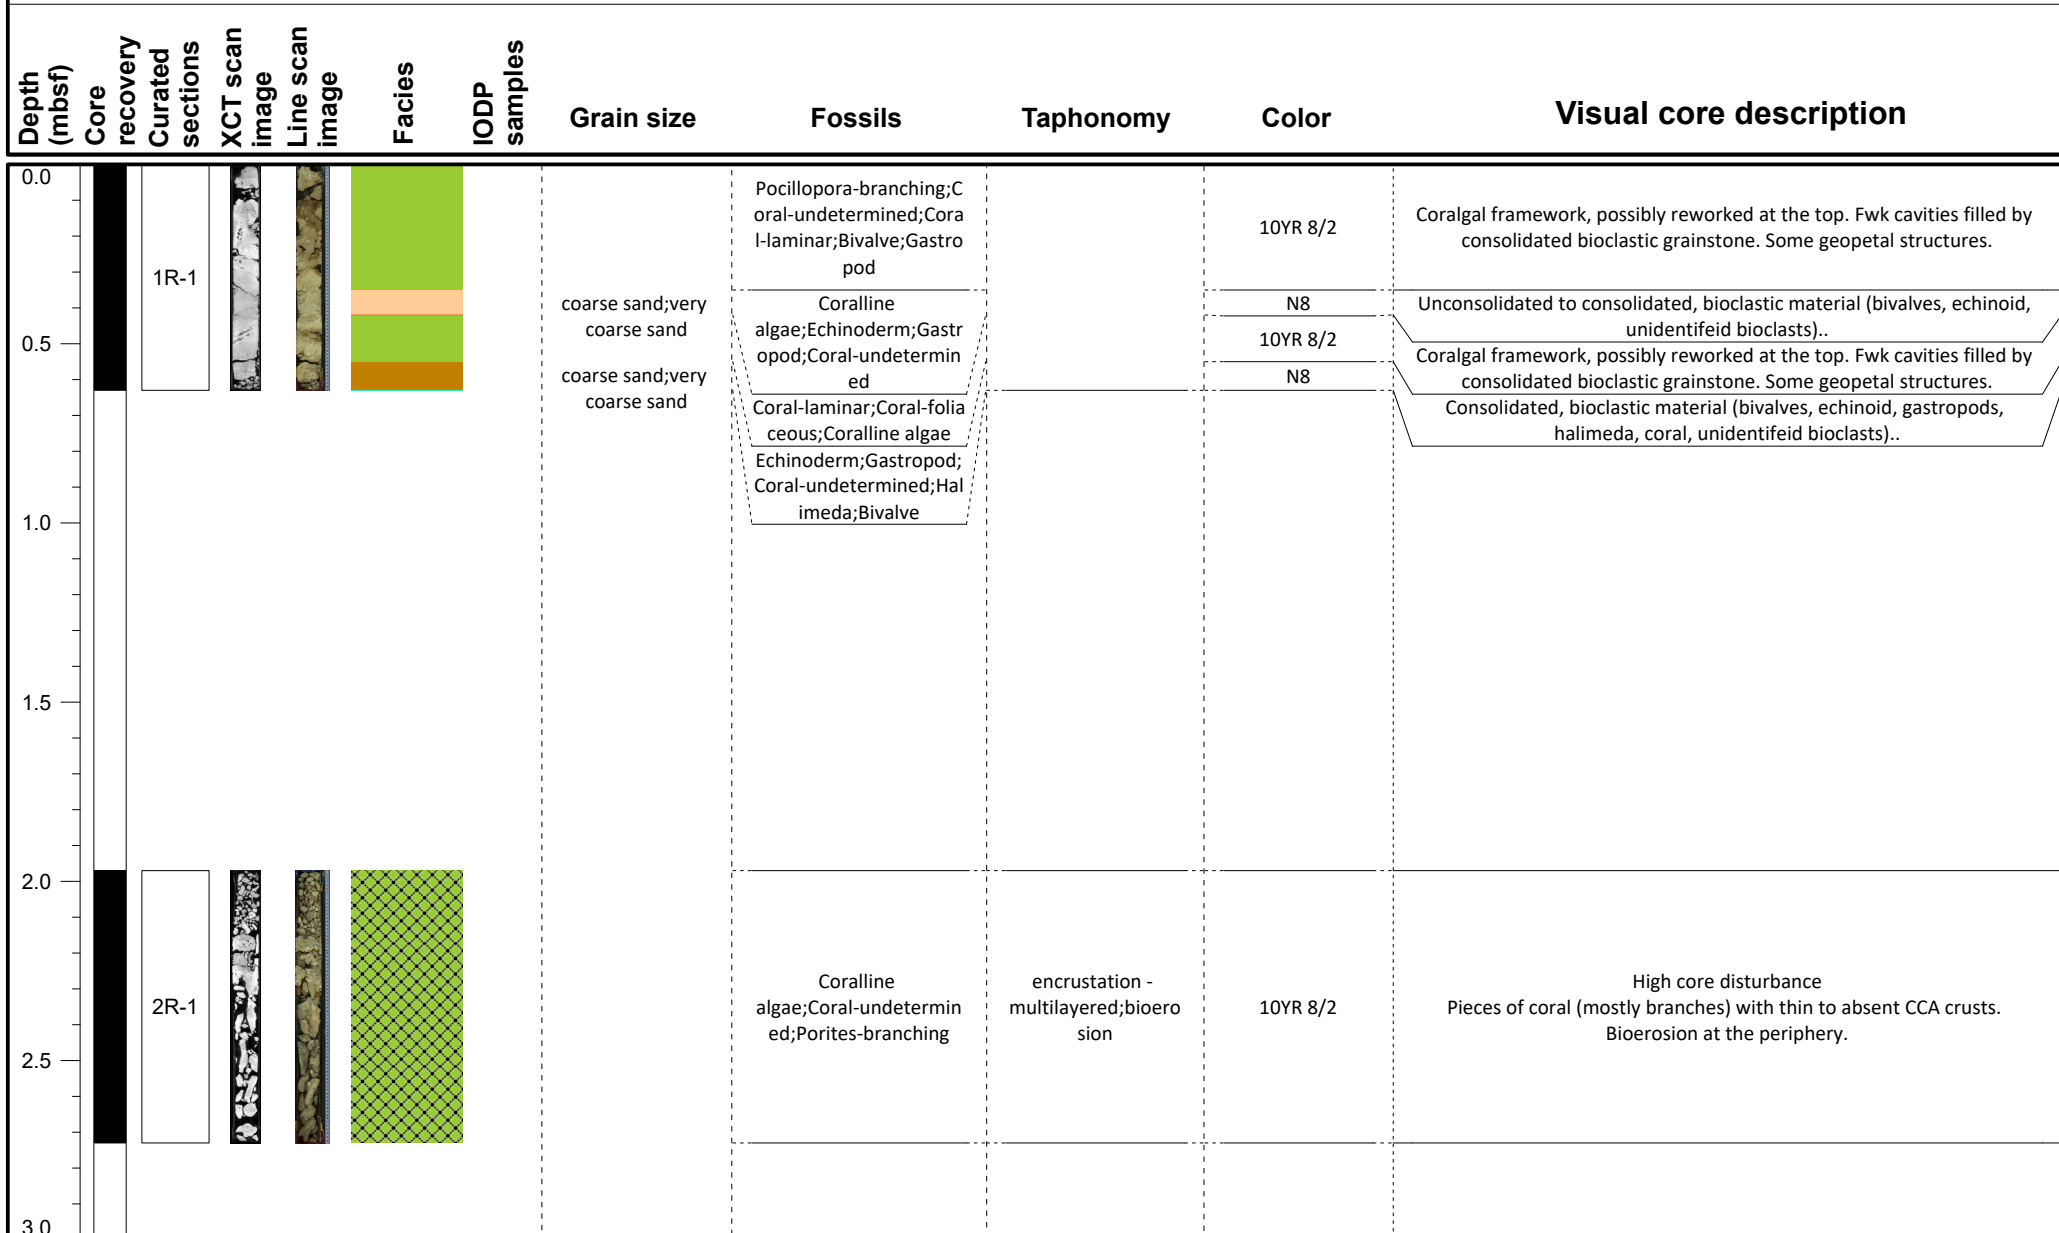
Depth (mbsf)
Core recovery
Curated sections
XCT scan image
Line scan image
Facies
IODP samples
Grain size
Fossils
Taphonomy
Color
Visual core description

0.0
0.5
1.0
1.5
2.0
2.5
3.0

1R-1

Pocillopora-branching;Coral-undetermined;Coral-laminar;Bivalve;Gastropod

10YR 8/2

Coralgal framework, possibly reworked at the top. Fwk cavities filled by consolidated bioclastic grainstone. Some geopetal structures.

coarse sand;very coarse sand

Coralline algae;Echinoderm;Gastropod;Coral-undetermined

N8

Unconsolidated to consolidated, bioclastic material (bivalves, echinoid, unidentifeid bioclasts)..

10YR 8/2

Coralgal framework, possibly reworked at the top. Fwk cavities filled by consolidated bioclastic grainstone. Some geopetal structures.

coarse sand;very coarse sand

N8

Coral-laminar;Coral-foliaceous;Coralline algae

Consolidated, bioclastic material (bivalves, echinoid, gastropods, halimeda, coral, unidentifeid bioclasts)..

Echinoderm;Gastropod;Coral-undetermined;Halimeda;Bivalve

2R-1

Coralline algae;Coral-undetermined;Porites-branching

encrustation - multilayered;bioerosion

10YR 8/2

High core disturbance
Pieces of coral (mostly branches) with thin to absent CCA crusts.
Bioerosion at the periphery.